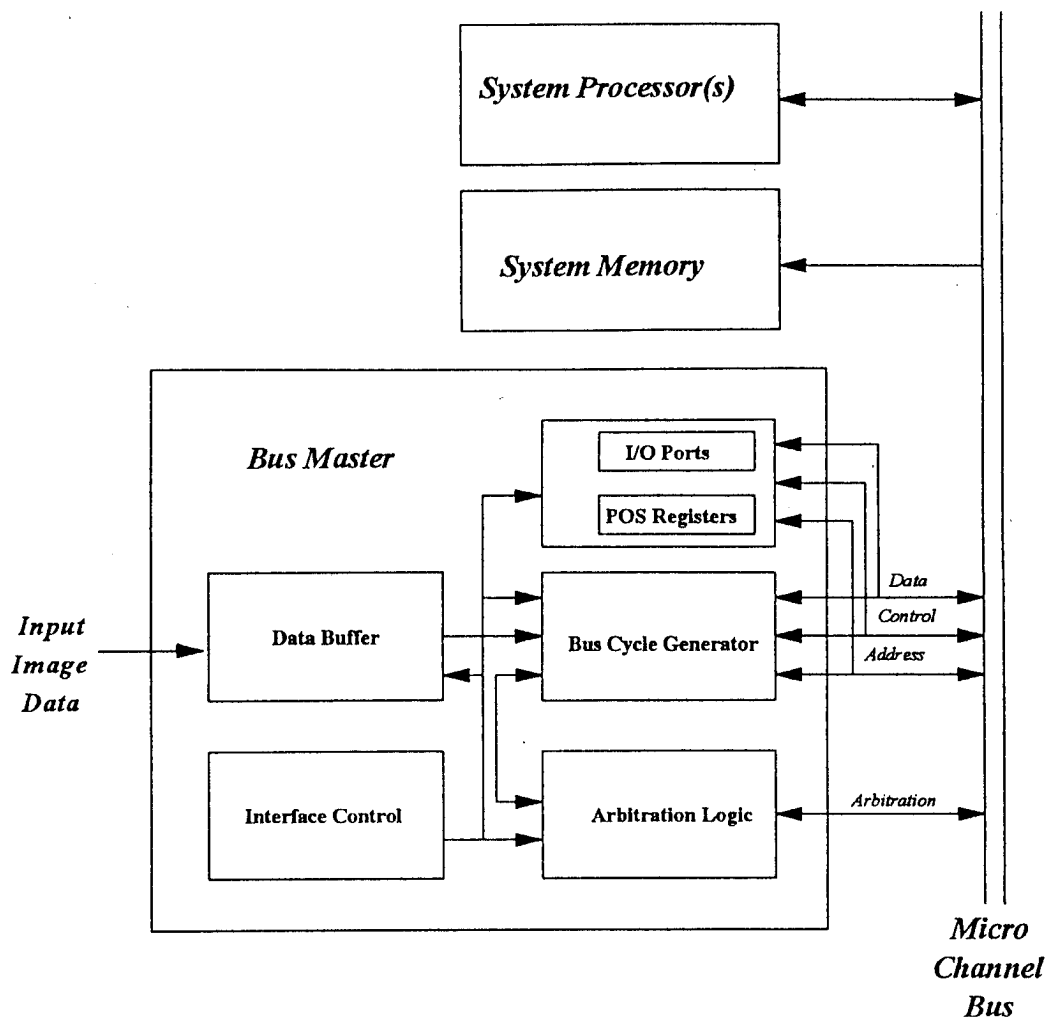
System Processor(s)

System Memory

Bus Master

I/O Ports

POS Registers

Input Image Data

Data Buffer

Bus Cycle Generator

Data

Control

Address

Interface Control

Arbitration Logic

Arbitration

Micro Channel Bus